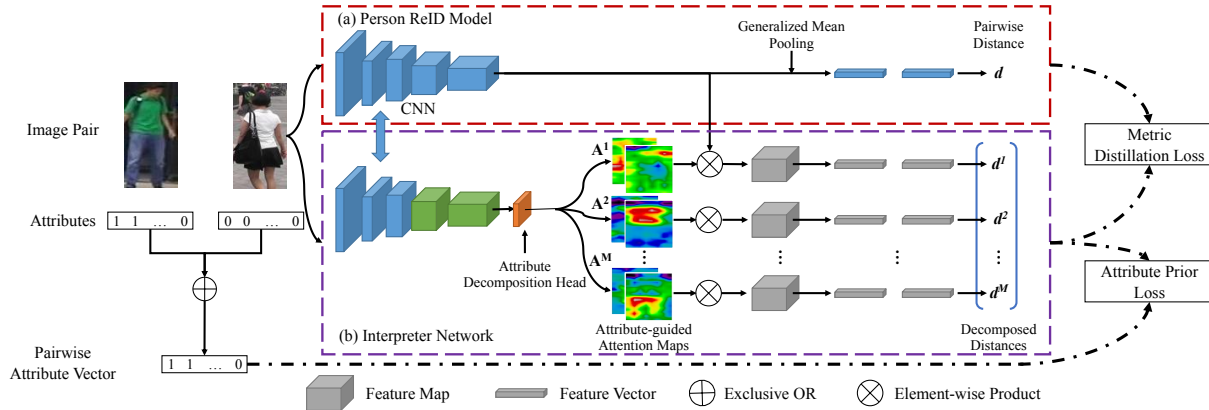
(a) Person ReID Model

Generalized Mean Pooling

Pairwise Distance

$d$

CNN

Image Pair

Metric Distillation Loss

$A^1$

$d^1$

$A^2$

$d^2$

Attributes

1 1 … 0

0 0 … 0

$A^M$

⋮

⋮

⋮

⋮

Attribute Decomposition Head

$d^M$

Attribute Prior Loss

(b) Interpreter Network

Attribute-guided Attention Maps

Decomposed Distances

Pairwise Attribute Vector

1 1 … 0

Feature Map

Feature Vector

Exclusive OR

Element-wise Product